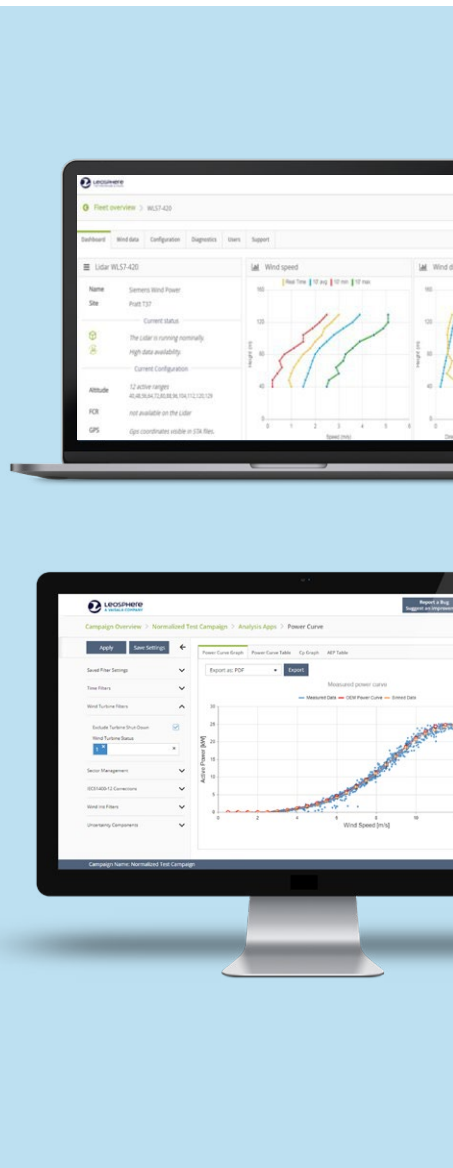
LEOSPHERE

Fleet overview > WLS7-420

Dashboard Wind data Configuration Diagnostics Users Support

Lidar WLS7-420

Wind speed

Wind d

Name Siemens Wind Power

Site Pratt T37

Current status

The Lidar is running nominally.

High data availability.

Current Configuration

Altitude 12 active ranges 40,48,56,64,72,80,88,96,104,112,120,129

FCR not available on the Lidar

GPS Gps coordinates visible in STA files.

Real Time 10' avg 10' min 10' max

160 120 80 40 0

0 1 2 3 4 5 6

Height (m)

Speed (m/s)

LEOSPHERE

Report a Bug Suggest an Improvement

Campaign Overview > Normalized Test Campaign > Analysis Apps > Power Curve

Apply Save Settings

Saved Filter Settings

Time Filters

Wind Turbine Filters

Exclude Turbine Shut Down

Wind Turbine Status

Sector Management

IEC61400-12 Corrections

Wind Iris Filters

Uncertainty Components

Power Curve Graph Power Curve Table Cp Graph AEP Table

Export as: PDF Export

Measured power curve

Measured Data OEM Power Curve Binned Data

Active Power [kW]

30 25 20 15 10 5 0

0 2 4 6 8 10

Wind Speed [m/s]

Campaign Name: Normalized Test Campaign